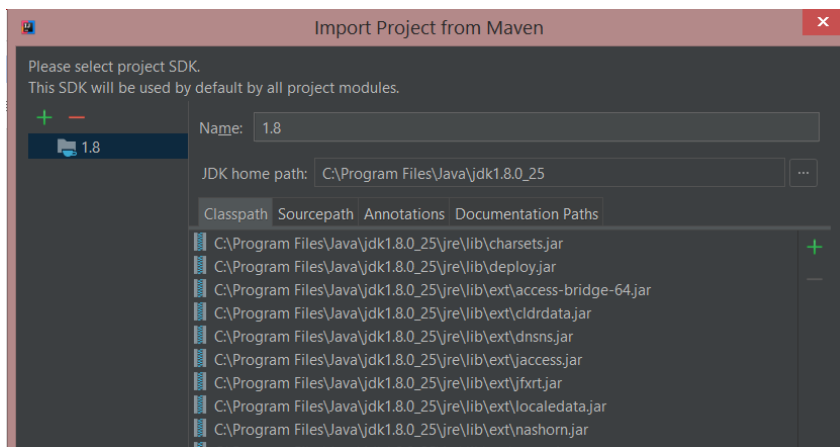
Import Project from Maven

Please select project SDK.
This SDK will be used by default by all project modules.

+ −

1.8

Name: 1.8

JDK home path: C:\Program Files\Java\jdk1.8.0_25 ...

Classpath Sourcepath Annotations Documentation Paths

C:\Program Files\Java\jdk1.8.0_25\jre\lib\charsets.jar
C:\Program Files\Java\jdk1.8.0_25\jre\lib\deploy.jar
C:\Program Files\Java\jdk1.8.0_25\jre\lib\ext\access-bridge-64.jar
C:\Program Files\Java\jdk1.8.0_25\jre\lib\ext\cldrdata.jar
C:\Program Files\Java\jdk1.8.0_25\jre\lib\ext\dnsns.jar
C:\Program Files\Java\jdk1.8.0_25\jre\lib\ext\jaccess.jar
C:\Program Files\Java\jdk1.8.0_25\jre\lib\ext\jfxrt.jar
C:\Program Files\Java\jdk1.8.0_25\jre\lib\ext\localedata.jar
C:\Program Files\Java\jdk1.8.0_25\jre\lib\ext\nashorn.jar

+